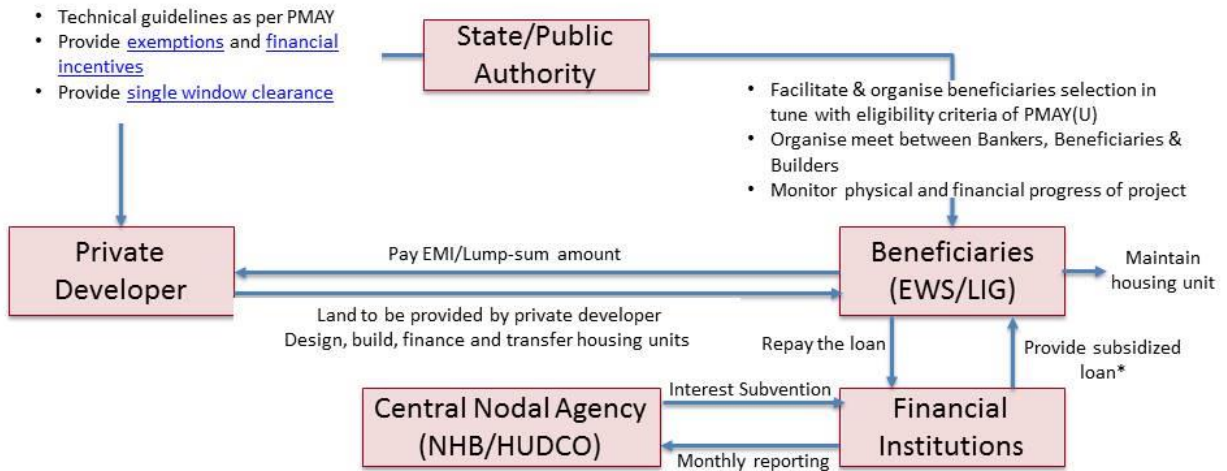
- Technical guidelines as per PMAY
- Provide exemptions and financial incentives
- Provide single window clearance

State/Public Authority

- Facilitate & organise beneficiaries selection in tune with eligibility criteria of PMAY(U)
- Organise meet between Bankers, Beneficiaries & Builders
- Monitor physical and financial progress of project

Private Developer

Pay EMI/Lump-sum amount

Land to be provided by private developer
Design, build, finance and transfer housing units

Beneficiaries (EWS/LIG)

Maintain housing unit

Repay the loan

Provide subsidized loan*

Central Nodal Agency (NHB/HUDCO)

Interest Subvention

Monthly reporting

Financial Institutions